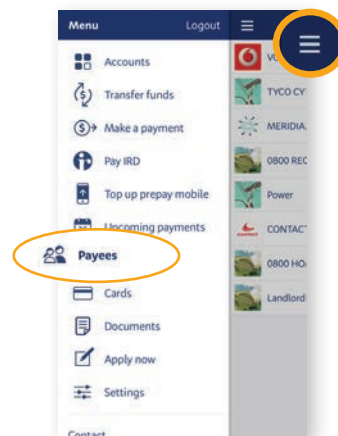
Menu
Logout
Accounts
Transfer funds
Make a payment
Pay IRD
Top up prepay mobile
Upcoming payments
Payees
Cards
Documents
Apply now
Settings
Contact

VO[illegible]
TYCO CY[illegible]
MERIDIA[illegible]
0800 REC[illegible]
Power
CONTACT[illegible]
0800 HO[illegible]
Landlord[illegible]